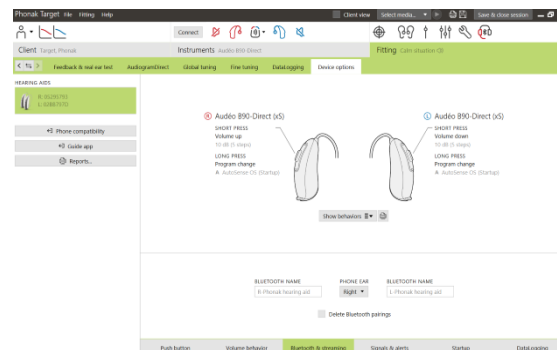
Phonak Target File Fitting Help

Client view Select media... Save & close session

Connect

Client Target, Phonak

Instruments Audéo B90-Direct

Fitting Calm situation (3)

< 5%

Feedback & real ear test

AudiogramDirect

Global tuning

Fine tuning

DataLogging

Device options

HEARING AIDS

R: 00295793
L: 02887673

Phone compatibility

Guide app

Reports...

R Audéo B90-Direct (xS)

SHORT PRESS
Volume up
10 dB (5 steps)
LONG PRESS
Program change
A AutoSense OS (Startup)

L Audéo B90-Direct (xS)

SHORT PRESS
Volume down
10 dB (5 steps)
LONG PRESS
Program change
A AutoSense OS (Startup)

Show behaviors

BLUETOOTH NAME
R-Phonak hearing aid

PHONE EAR
Right

BLUETOOTH NAME
L-Phonak hearing aid

Delete Bluetooth pairings

Push button

Volume behavior

Bluetooth & streaming

Signals & alerts

Startup

DataLogging